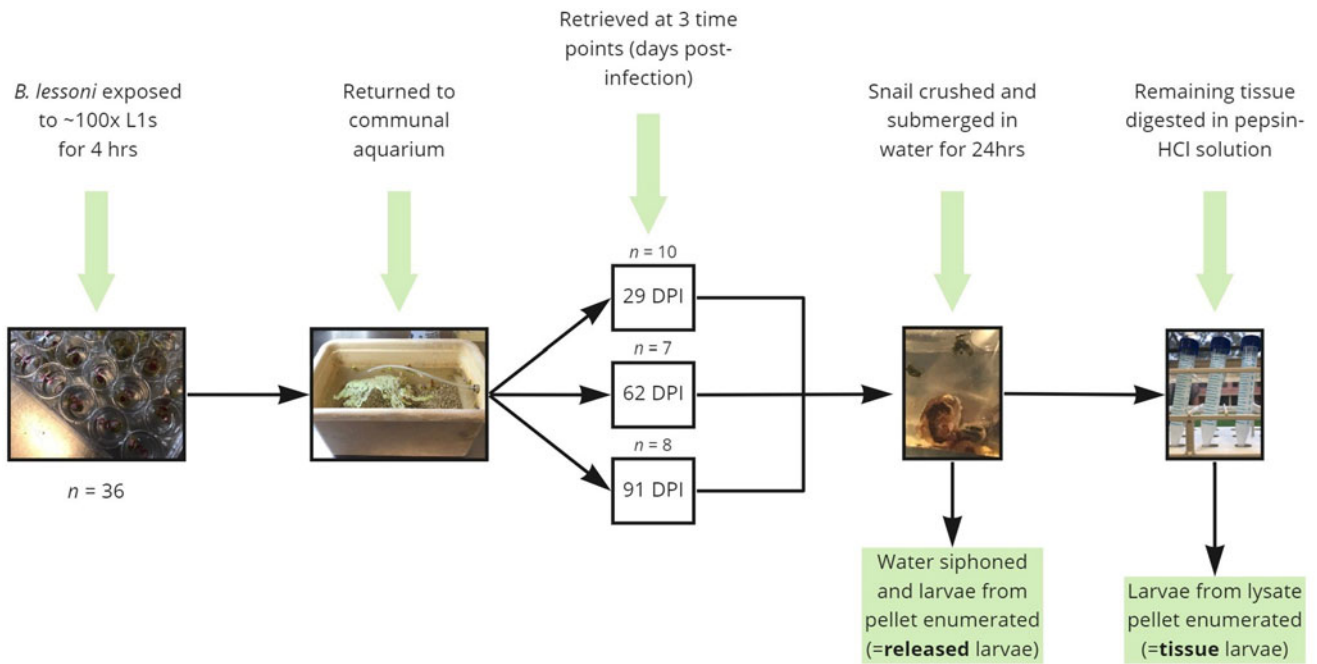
Retrieved at 3 time points (days post-infection)

B. lessoni exposed to ~100x L1s for 4 hrs

Returned to communal aquarium

Snail crushed and submerged in water for 24hrs

Remaining tissue digested in pepsin-HCl solution

$n$ = 10

29 DPI

$n$ = 7

62 DPI

$n$ = 8

91 DPI

$n$ = 36

Water siphoned and larvae from pellet enumerated (=**released** larvae)

Larvae from lysate pellet enumerated (=**tissue** larvae)